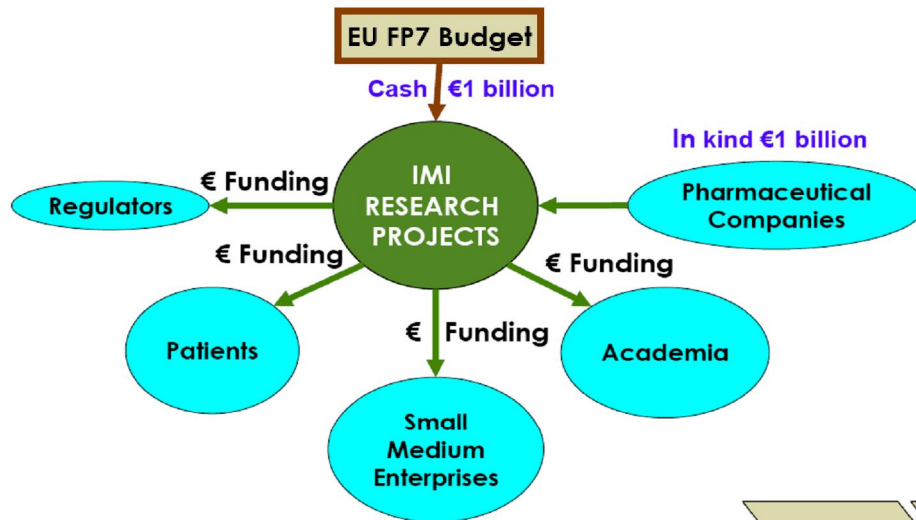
EU FP7 Budget

Cash €1 billion

In kind €1 billion

€ Funding

Regulators

IMI RESEARCH PROJECTS

Pharmaceutical Companies

€ Funding

€ Funding

Patients

€ Funding

Academia

Small Medium Enterprises